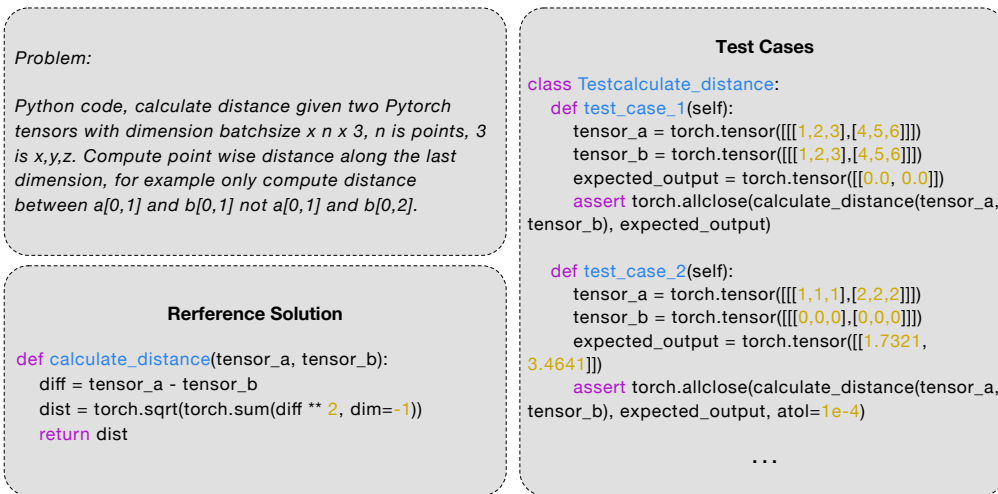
Problem:

Python code, calculate distance given two Pytorch tensors with dimension batchsize x n x 3, n is points, 3 is x,y,z. Compute point wise distance along the last dimension, for example only compute distance between a[0,1] and b[0,1] not a[0,1] and b[0,2].

Rerference Solution

def calculate_distance(tensor_a, tensor_b):
    diff = tensor_a - tensor_b
    dist = torch.sqrt(torch.sum(diff ** 2, dim=-1))
    return dist

Test Cases

class Testcalculate_distance:
    def test_case_1(self):
        tensor_a = torch.tensor([[[1,2,3],[4,5,6]]])
        tensor_b = torch.tensor([[[1,2,3],[4,5,6]]])
        expected_output = torch.tensor([[0.0, 0.0]])
        assert torch.allclose(calculate_distance(tensor_a, tensor_b), expected_output)

    def test_case_2(self):
        tensor_a = torch.tensor([[[1,1,1],[2,2,2]]])
        tensor_b = torch.tensor([[[0,0,0],[0,0,0]]])
        expected_output = torch.tensor([[1.7321, 3.4641]])
        assert torch.allclose(calculate_distance(tensor_a, tensor_b), expected_output, atol=1e-4)

...